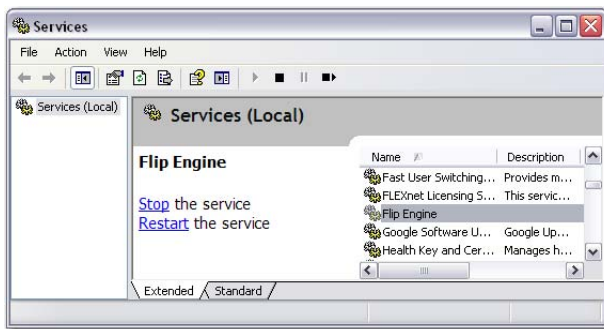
Services

File Action View Help

Services (Local)

Services (Local)

Flip Engine

Stop the service
Restart the service

| Name | Description |
|---|---|
| Fast User Switching... | Provides m... |
| FLEXnet Licensing S... | This servic... |
| Flip Engine | |
| Google Software U... | Google Up... |
| Health Key and Cer... | Manages h... |

Extended Standard